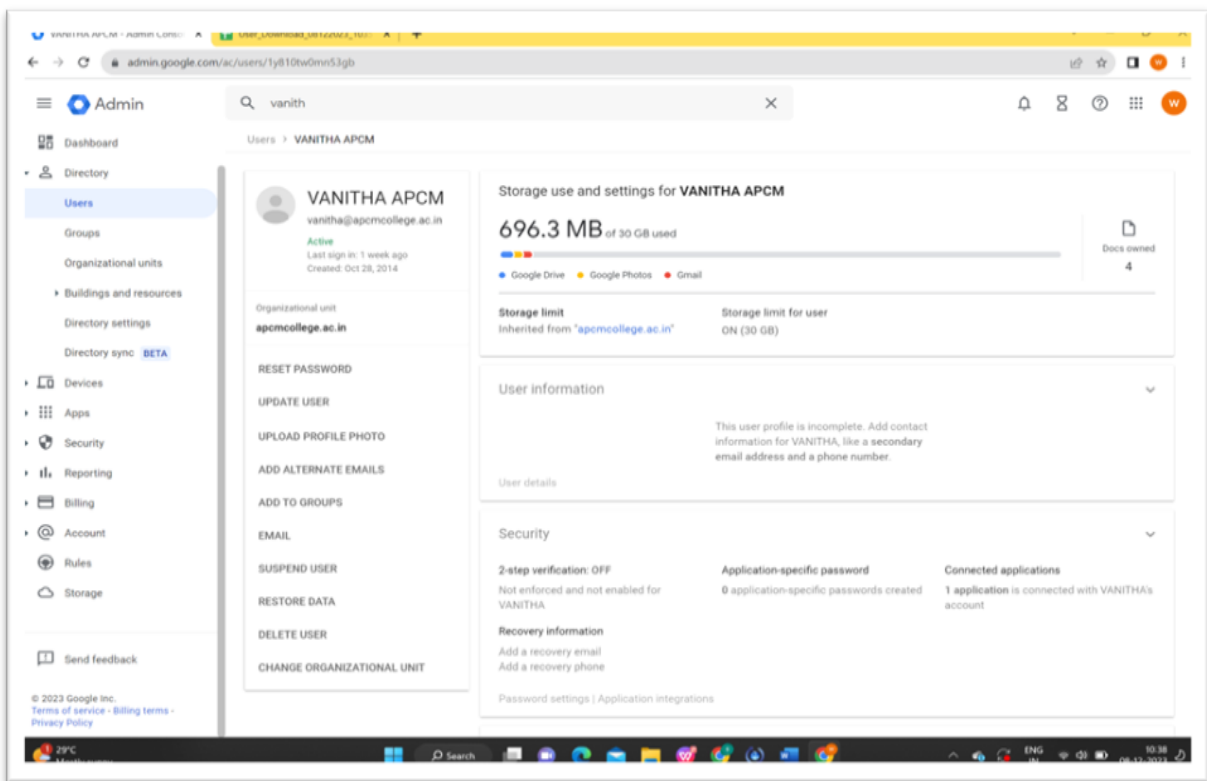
VANITHA APCM - Admin Conso
User_Download_08122023_103
admin.google.com/ac/users/1y810tw0mn53gb

Admin
vanith

Dashboard
Directory
Users
Groups
Organizational units
Buildings and resources
Directory settings
Directory sync BETA
Devices
Apps
Security
Reporting
Billing
Account
Rules
Storage

Send feedback

© 2023 Google Inc.
Terms of service - Billing terms - Privacy Policy

Users > VANITHA APCM

VANITHA APCM
vanitha@apcmcollege.ac.in
Active
Last sign in: 1 week ago
Created: Oct 28, 2014

Organizational unit
apcmcollege.ac.in

RESET PASSWORD
UPDATE USER
UPLOAD PROFILE PHOTO
ADD ALTERNATE EMAILS
ADD TO GROUPS
EMAIL
SUSPEND USER
RESTORE DATA
DELETE USER
CHANGE ORGANIZATIONAL UNIT

Storage use and settings for VANITHA APCM
696.3 MB of 30 GB used
Google Drive Google Photos Gmail
Docs owned
4
Storage limit
Inherited from "apcmcollege.ac.in"
Storage limit for user
ON (30 GB)

User information
This user profile is incomplete. Add contact information for VANITHA, like a secondary email address and a phone number.
User details

Security
2-step verification: OFF
Not enforced and not enabled for VANITHA
Application-specific password
0 application-specific passwords created
Connected applications
1 application is connected with VANITHA's account
Recovery information
Add a recovery email
Add a recovery phone
Password settings | Application integrations

29°C
Search
ENG IN
10:38
08-12-2023